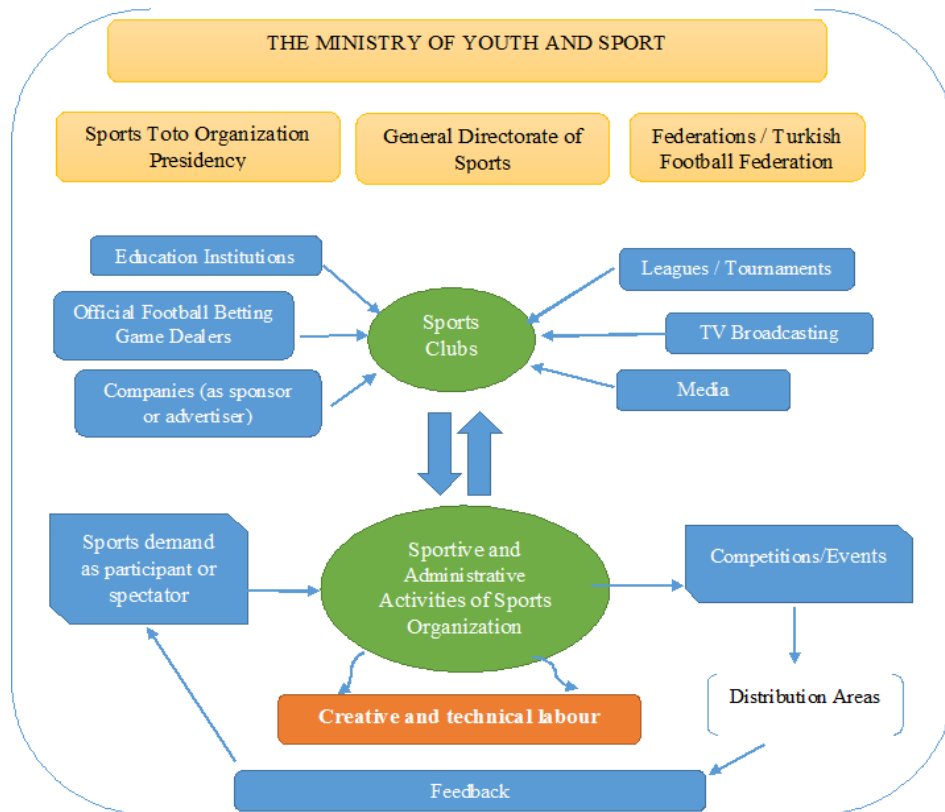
THE MINISTRY OF YOUTH AND SPORT

Sports Toto Organization Presidency

General Directorate of Sports

Federations / Turkish Football Federation

Education Institutions

Official Football Betting Game Dealers

Companies (as sponsor or advertiser)

Sports Clubs

Leagues / Tournaments

TV Broadcasting

Media

Sports demand as participant or spectator

Sportive and Administrative Activities of Sports Organization

Competitions/Events

Distribution Areas

Creative and technical labour

Feedback